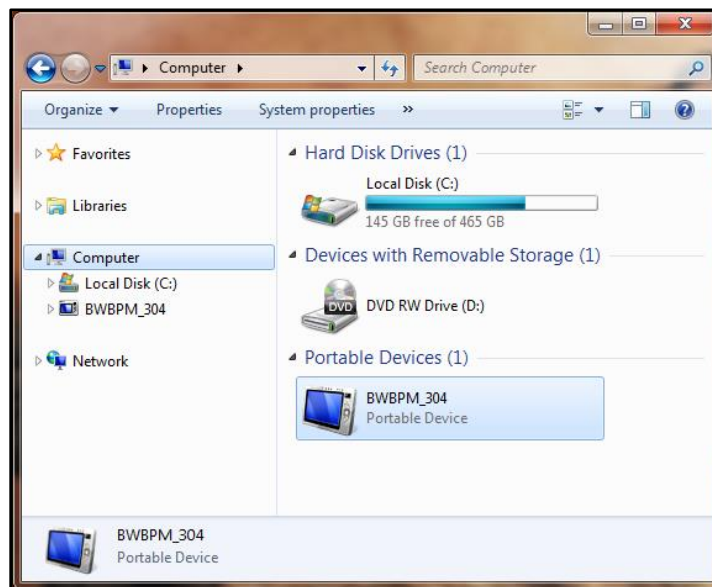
Computer ▸

Search Computer

Organize ▾ Properties System properties »

Favorites

Libraries

Computer

Local Disk (C:)

BWBPM_304

Network

Hard Disk Drives (1)

Local Disk (C:)

145 GB free of 465 GB

Devices with Removable Storage (1)

DVD

DVD RW Drive (D:)

Portable Devices (1)

BWBPM_304

Portable Device

BWBPM_304

Portable Device